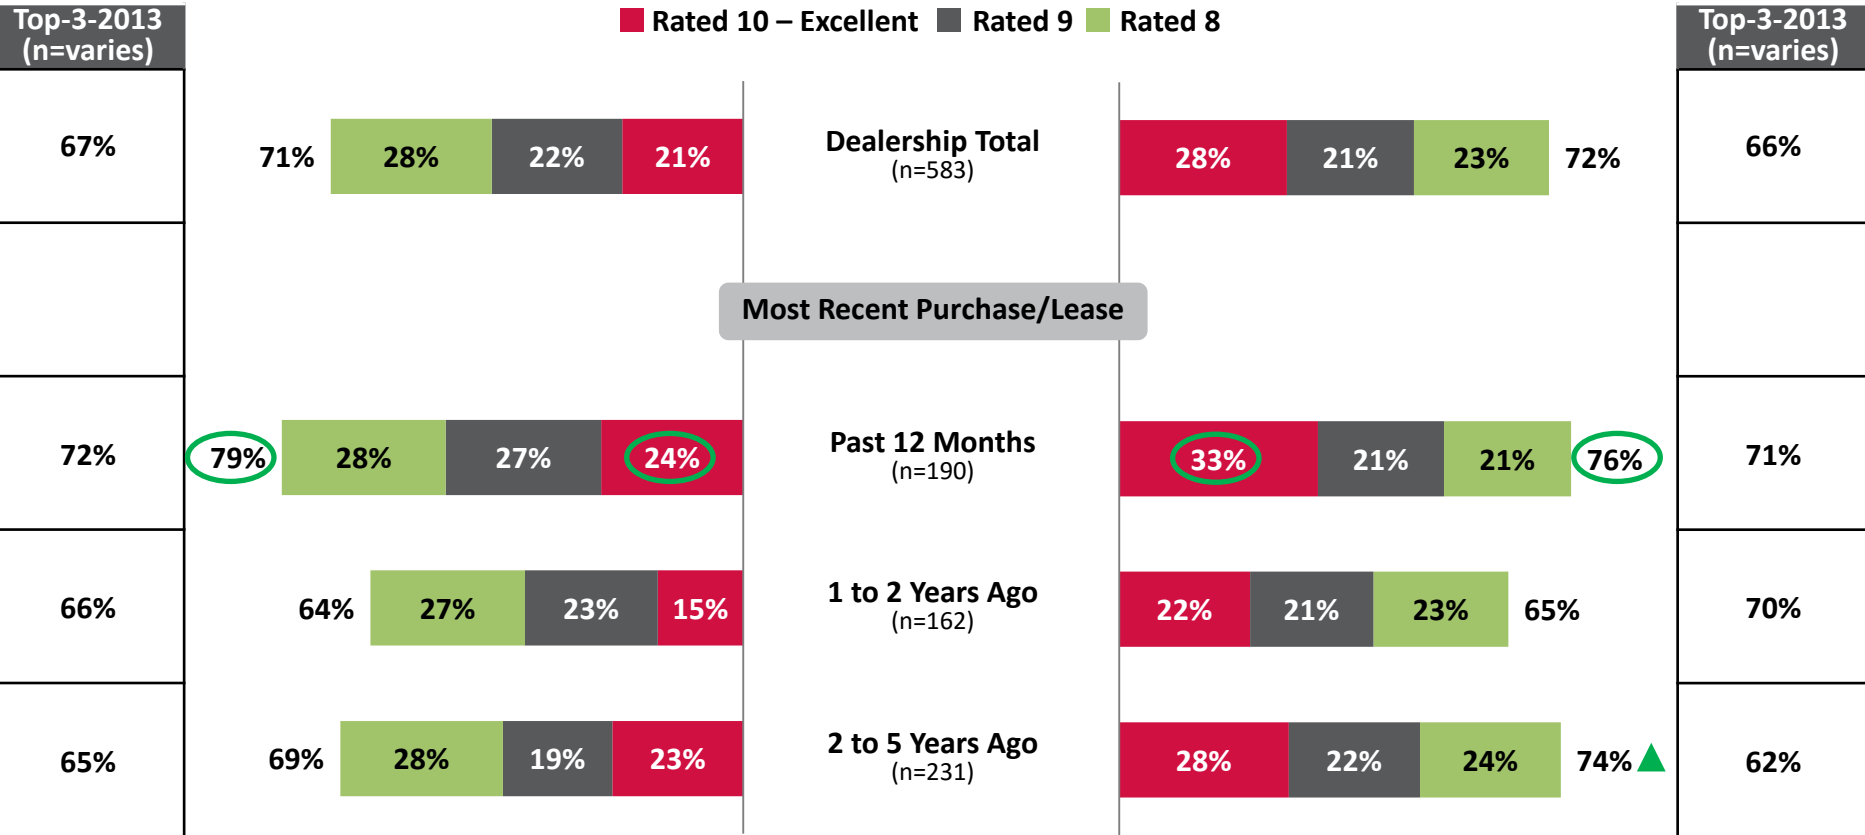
Top-3-2013 (n=varies)

Rated 10 – Excellent Rated 9 Rated 8

Top-3-2013 (n=varies)

67%

71% 28% 22% 21%

Dealership Total (n=583)

28% 21% 23% 72%

66%

Most Recent Purchase/Lease

72%

79% 28% 27% 24%

Past 12 Months (n=190)

33% 21% 21% 76%

71%

66%

64% 27% 23% 15%

1 to 2 Years Ago (n=162)

22% 21% 23% 65%

70%

65%

69% 28% 19% 23%

2 to 5 Years Ago (n=231)

28% 22% 24% 74%

62%